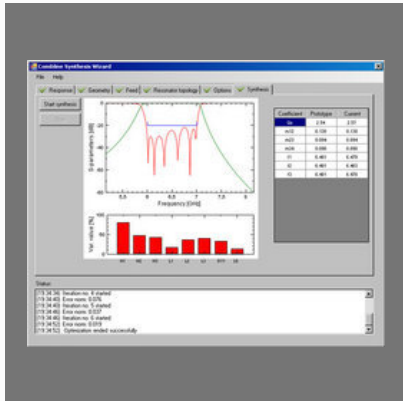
Combline Synthesis Wizard

File Help

Response Geometry Feed Resonator topology Options Synthesis

Start synthesis

S-parameters [dB]

Frequency [GHz]

Var. value [%]

| Coefficient | Prototype | Current |
|---|---|---|
| Qe | 2.94 | 2.97 |
| m12 | 0.139 | 0.139 |
| m23 | 0.094 | 0.094 |
| m34 | 0.090 | 0.090 |
| l1 | 0.463 | 0.478 |
| l2 | 0.463 | 0.463 |
| l3 | 0.461 | 0.478 |

Status

[19:34:39] Iteration no. 4 started
[19:34:43] Error norm: 0.076
[19:34:43] Iteration no. 5 started
[19:34:46] Error norm: 0.037
[19:34:46] Iteration no. 6 started
[19:34:52] Error norm: 0.019
[19:34:52] Optimization ended successfully